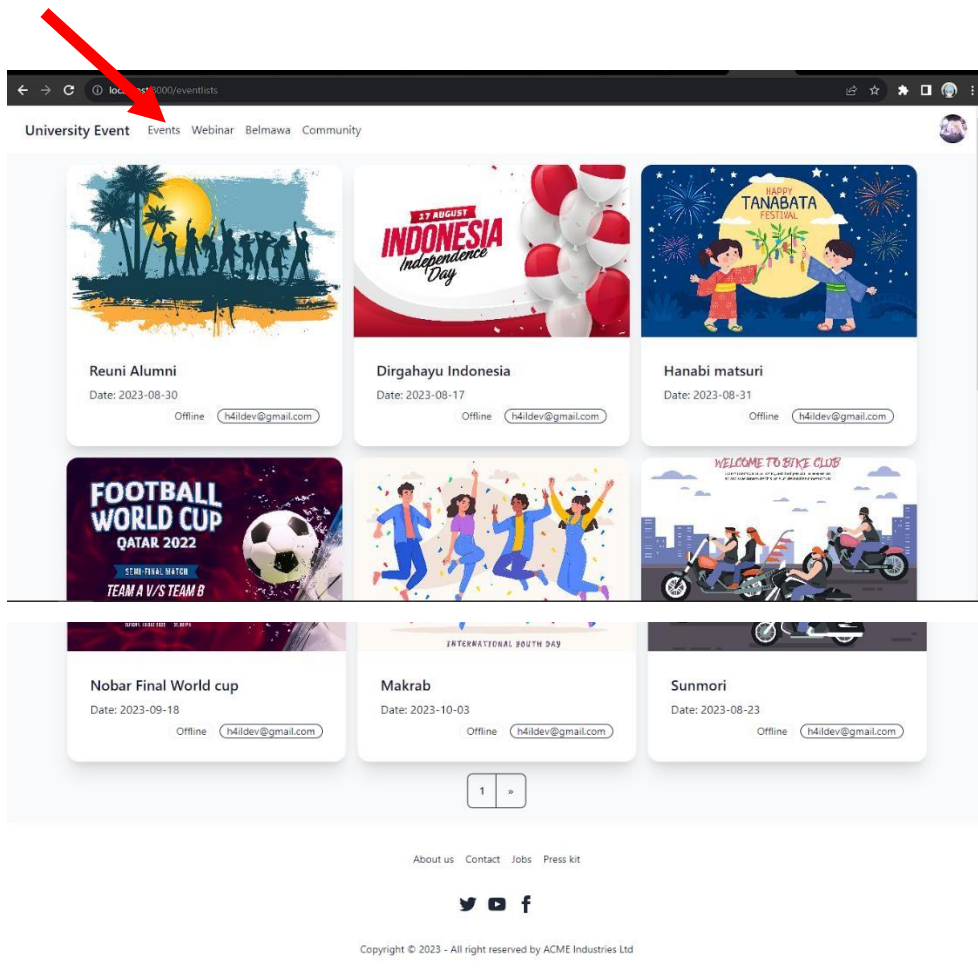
loc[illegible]3000/eventlists

University Event Events Webinar Belmawa Community

27 AUGUST INDONESIA Independence Day

HAPPY TANABATA FESTIVAL

Reuni Alumni
Date: 2023-08-30
Offline h4ildev@gmail.com

Dirgahayu Indonesia
Date: 2023-08-17
Offline h4ildev@gmail.com

Hanabi matsuri
Date: 2023-08-31
Offline h4ildev@gmail.com

FOOTBALL WORLD CUP QATAR 2022
SEMI-FINAL MATCH
TEAM A V/S TEAM B

WELCOME TO BIKE CLUB

INTERNATIONAL YOUTH DAY

Nobar Final World cup
Date: 2023-09-18
Offline h4ildev@gmail.com

Makrab
Date: 2023-10-03
Offline h4ildev@gmail.com

Sunmori
Date: 2023-08-23
Offline h4ildev@gmail.com

1 »

About us Contact Jobs Press kit

Copyright © 2023 - All right reserved by ACME Industries Ltd